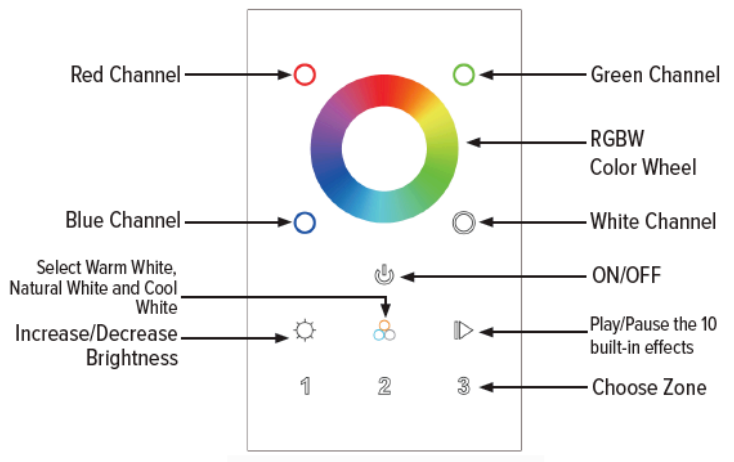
Red Channel

Green Channel

RGBW
Color Wheel

Blue Channel

White Channel

Select Warm White, Natural White and Cool White

ON/OFF

Increase/Decrease Brightness

Play/Pause the 10 built-in effects

1

2

3

Choose Zone